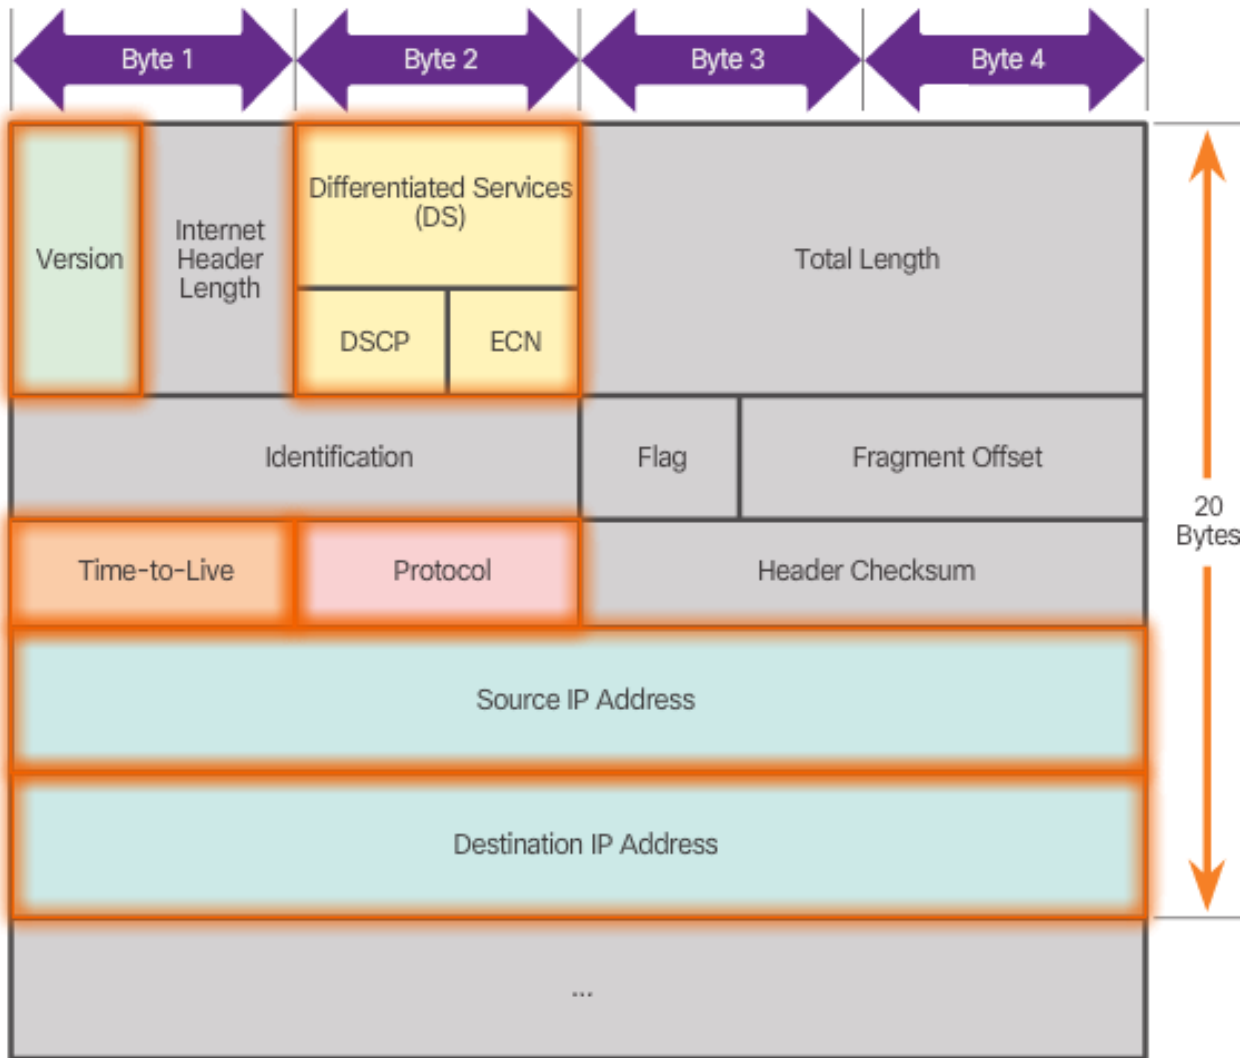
Byte 1
Byte 2
Byte 3
Byte 4

Version
Internet Header Length
Differentiated Services (DS)
DSCP
ECN
Total Length
Identification
Flag
Fragment Offset
Time-to-Live
Protocol
Header Checksum
Source IP Address
Destination IP Address
...

20 Bytes